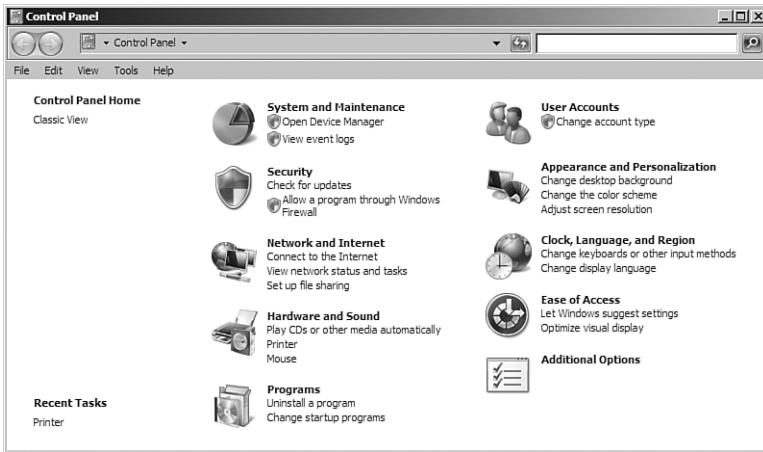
Control Panel

Control Panel

File Edit View Tools Help

Control Panel Home
Classic View

System and Maintenance
Open Device Manager
View event logs

Security
Check for updates
Allow a program through Windows Firewall

Network and Internet
Connect to the Internet
View network status and tasks
Set up file sharing

Hardware and Sound
Play CDs or other media automatically
Printer
Mouse

Programs
Uninstall a program
Change startup programs

User Accounts
Change account type

Appearance and Personalization
Change desktop background
Change the color scheme
Adjust screen resolution

Clock, Language, and Region
Change keyboards or other input methods
Change display language

Ease of Access
Let Windows suggest settings
Optimize visual display

Additional Options

Recent Tasks
Printer